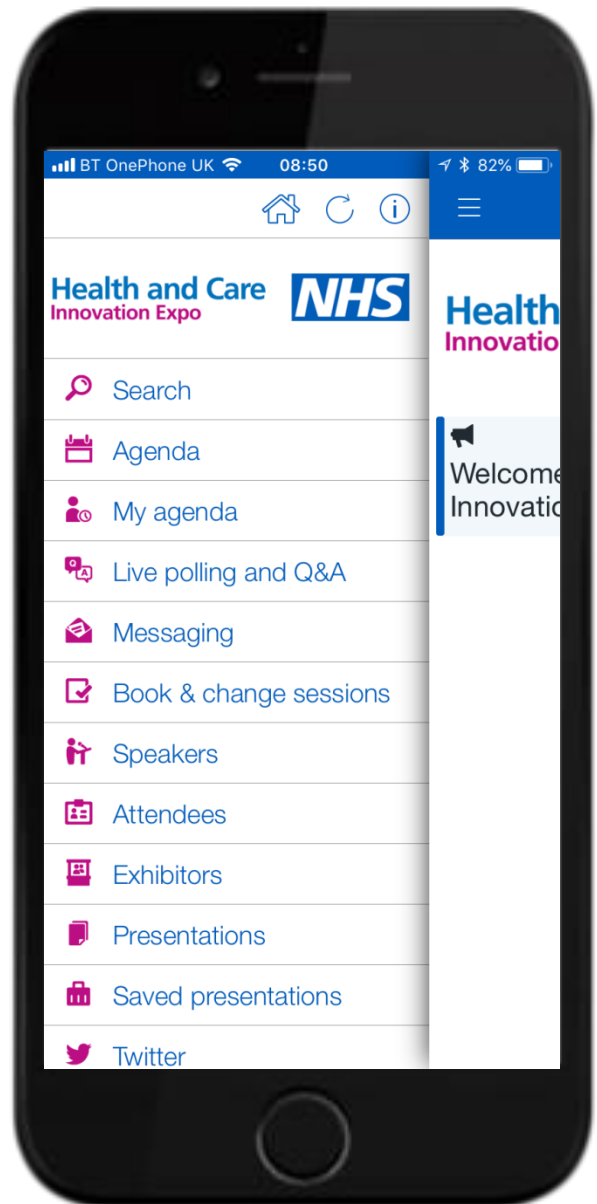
BT OnePhone UK 08:50 82%

Health and Care
Innovation Expo
NHS

Search
Agenda
My agenda
Live polling and Q&A
Messaging
Book & change sessions
Speakers
Attendees
Exhibitors
Presentations
Saved presentations
Twitter

Health
Innovatio

Welcome
Innovatio